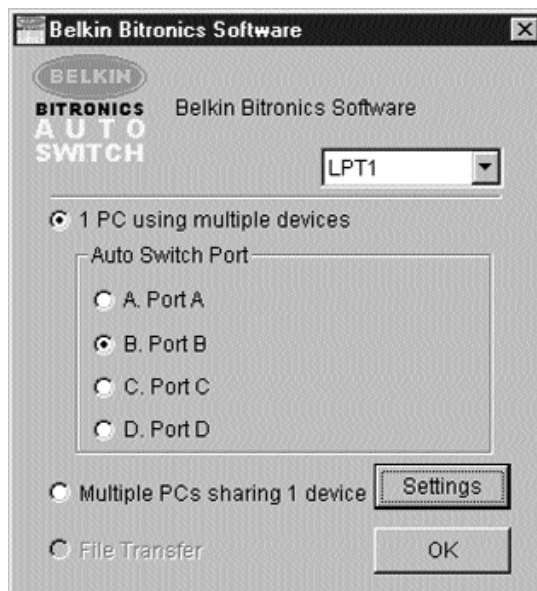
Belkin Bitronics Software

BELKIN
BITRONICS
AUTO
SWITCH

Belkin Bitronics Software

LPT1

1 PC using multiple devices

Auto Switch Port

A. Port A

B. Port B

C. Port C

D. Port D

Multiple PCs sharing 1 device

Settings

File Transfer

OK